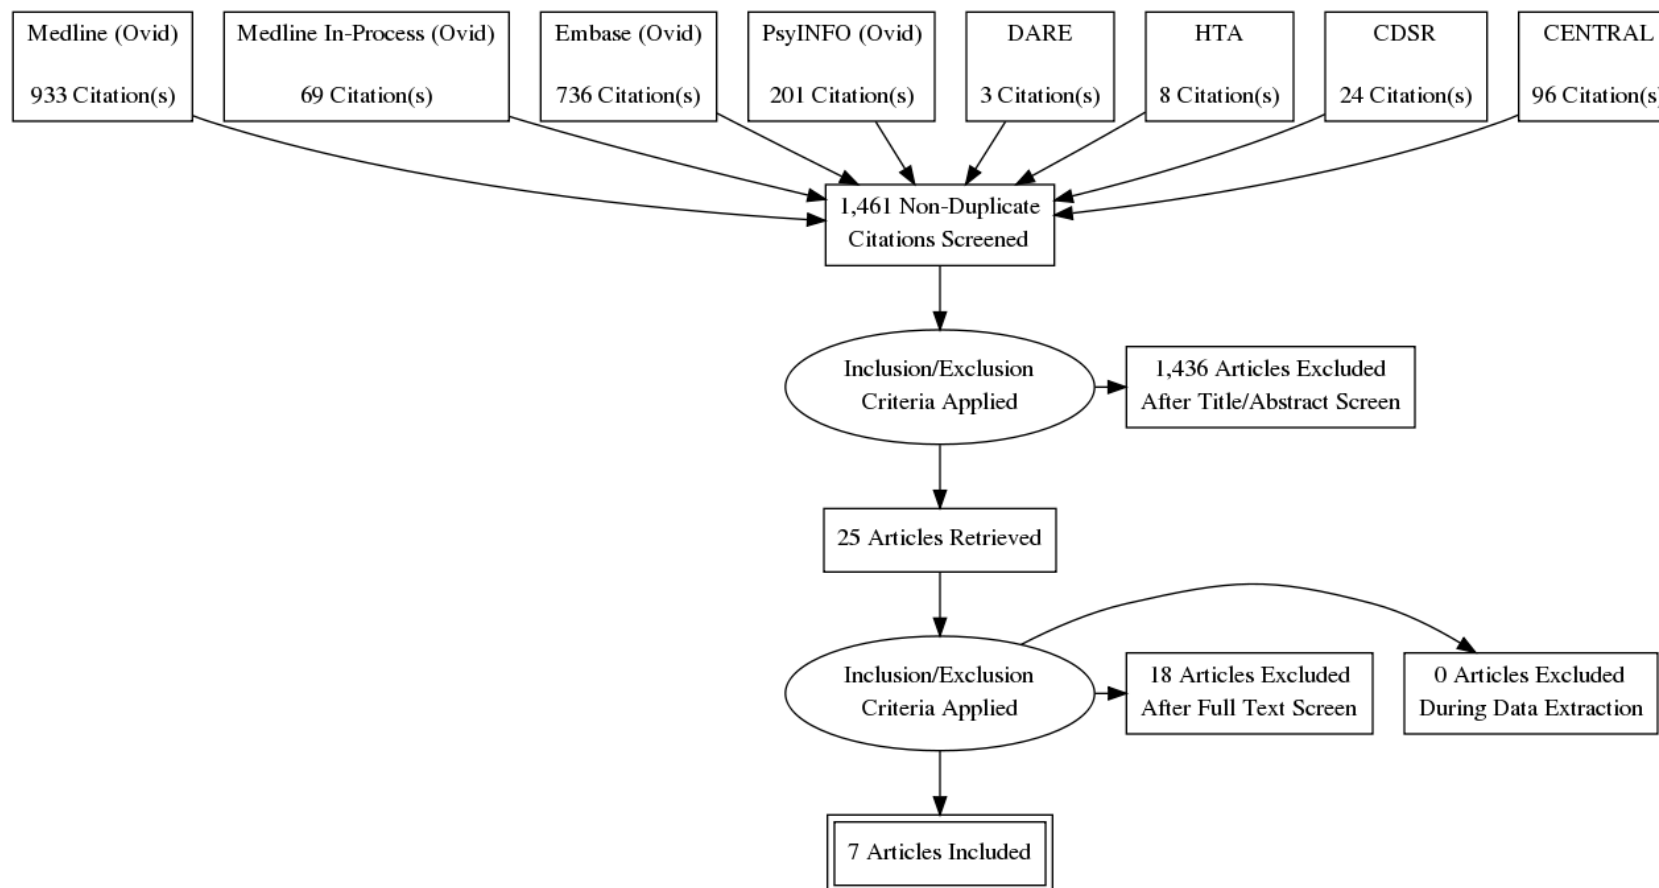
Medline (Ovid)

933 Citation(s)

Medline In-Process (Ovid)

69 Citation(s)

Embase (Ovid)

736 Citation(s)

PsyINFO (Ovid)

201 Citation(s)

DARE

3 Citation(s)

HTA

8 Citation(s)

CDSR

24 Citation(s)

CENTRAL

96 Citation(s)

1,461 Non-Duplicate Citations Screened

Inclusion/Exclusion Criteria Applied

1,436 Articles Excluded After Title/Abstract Screen

25 Articles Retrieved

Inclusion/Exclusion Criteria Applied

18 Articles Excluded After Full Text Screen

0 Articles Excluded During Data Extraction

7 Articles Included